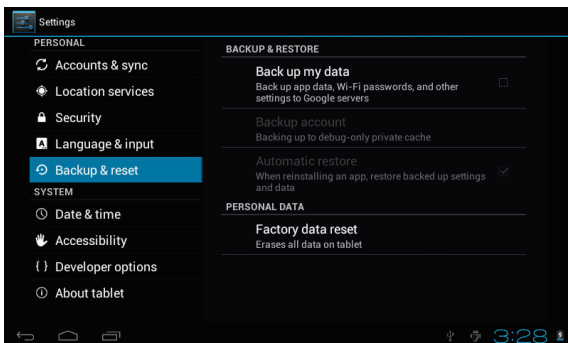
Settings

PERSONAL

Accounts & sync

Location services

Security

Language & input

Backup & reset

SYSTEM

Date & time

Accessibility

{ } Developer options

About tablet

BACKUP & RESTORE

Back up my data
Back up app data, Wi-Fi passwords, and other settings to Google servers

Backup account
Backing up to debug-only private cache

Automatic restore
When reinstalling an app, restore backed up settings and data

PERSONAL DATA

Factory data reset
Erases all data on tablet

3:28